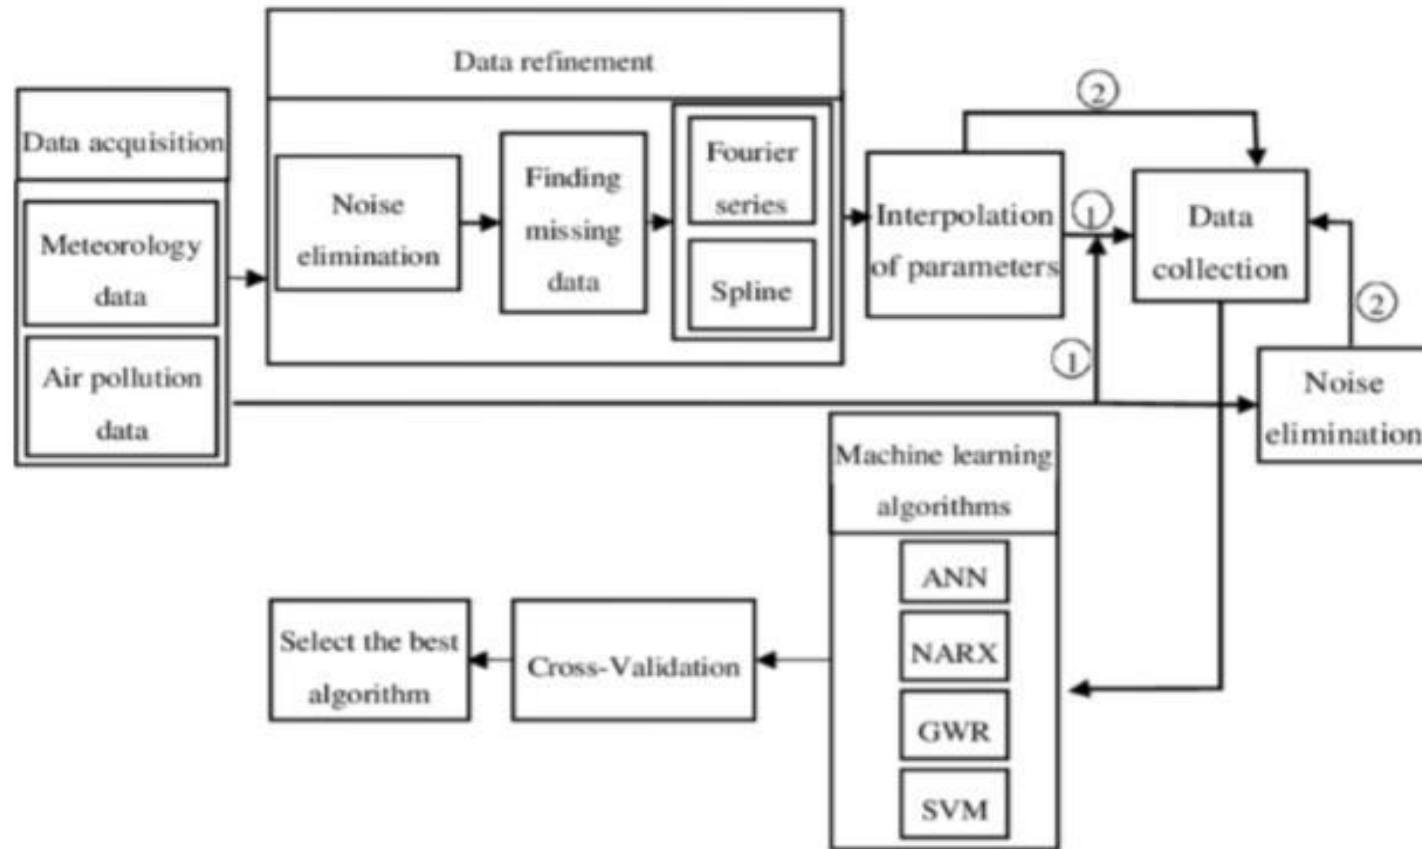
Data refinement

Data acquisition

Meteorology data

Air pollution data

Noise elimination

Finding missing data

Fourier series

Spline

Interpolation of parameters

②

①

Data collection

②

①

Noise elimination

Machine learning algorithms

ANN

NARX

GWR

SVM

Select the best algorithm

Cross-Validation